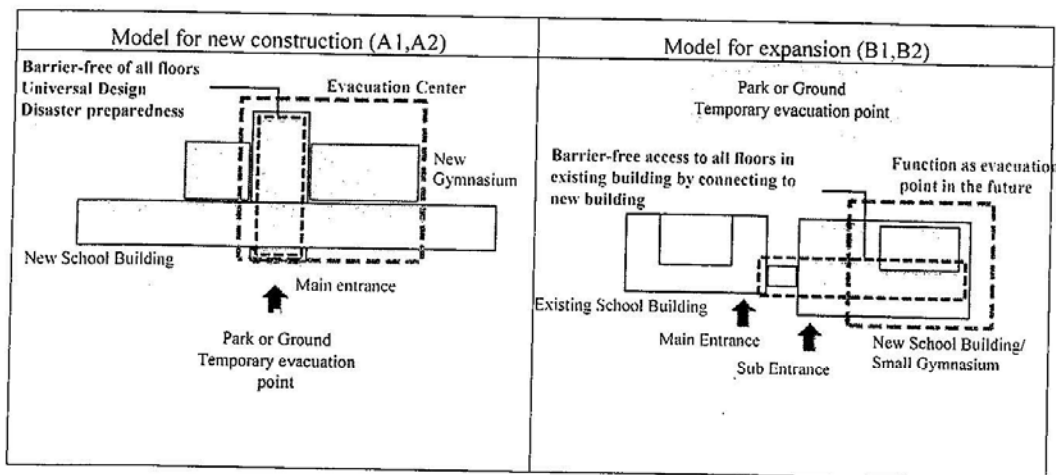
| Model for new construction (A1,A2) | Model for expansion (B1,B2) |
|---|---|
| Barrier-free of all floors Universal Design Disaster preparedness<br>Evacuation Center<br>New Gymnasium<br>New School Building<br>Main entrance<br>Park or Ground Temporary evacuation point | Park or Ground Temporary evacuation point<br>Barrier-free access to all floors in existing building by connecting to new building<br>Function as evacuatio point in the future<br>Existing School Building<br>Main Entrance<br>Sub Entrance<br>New School Building/ Small Gymnasium |